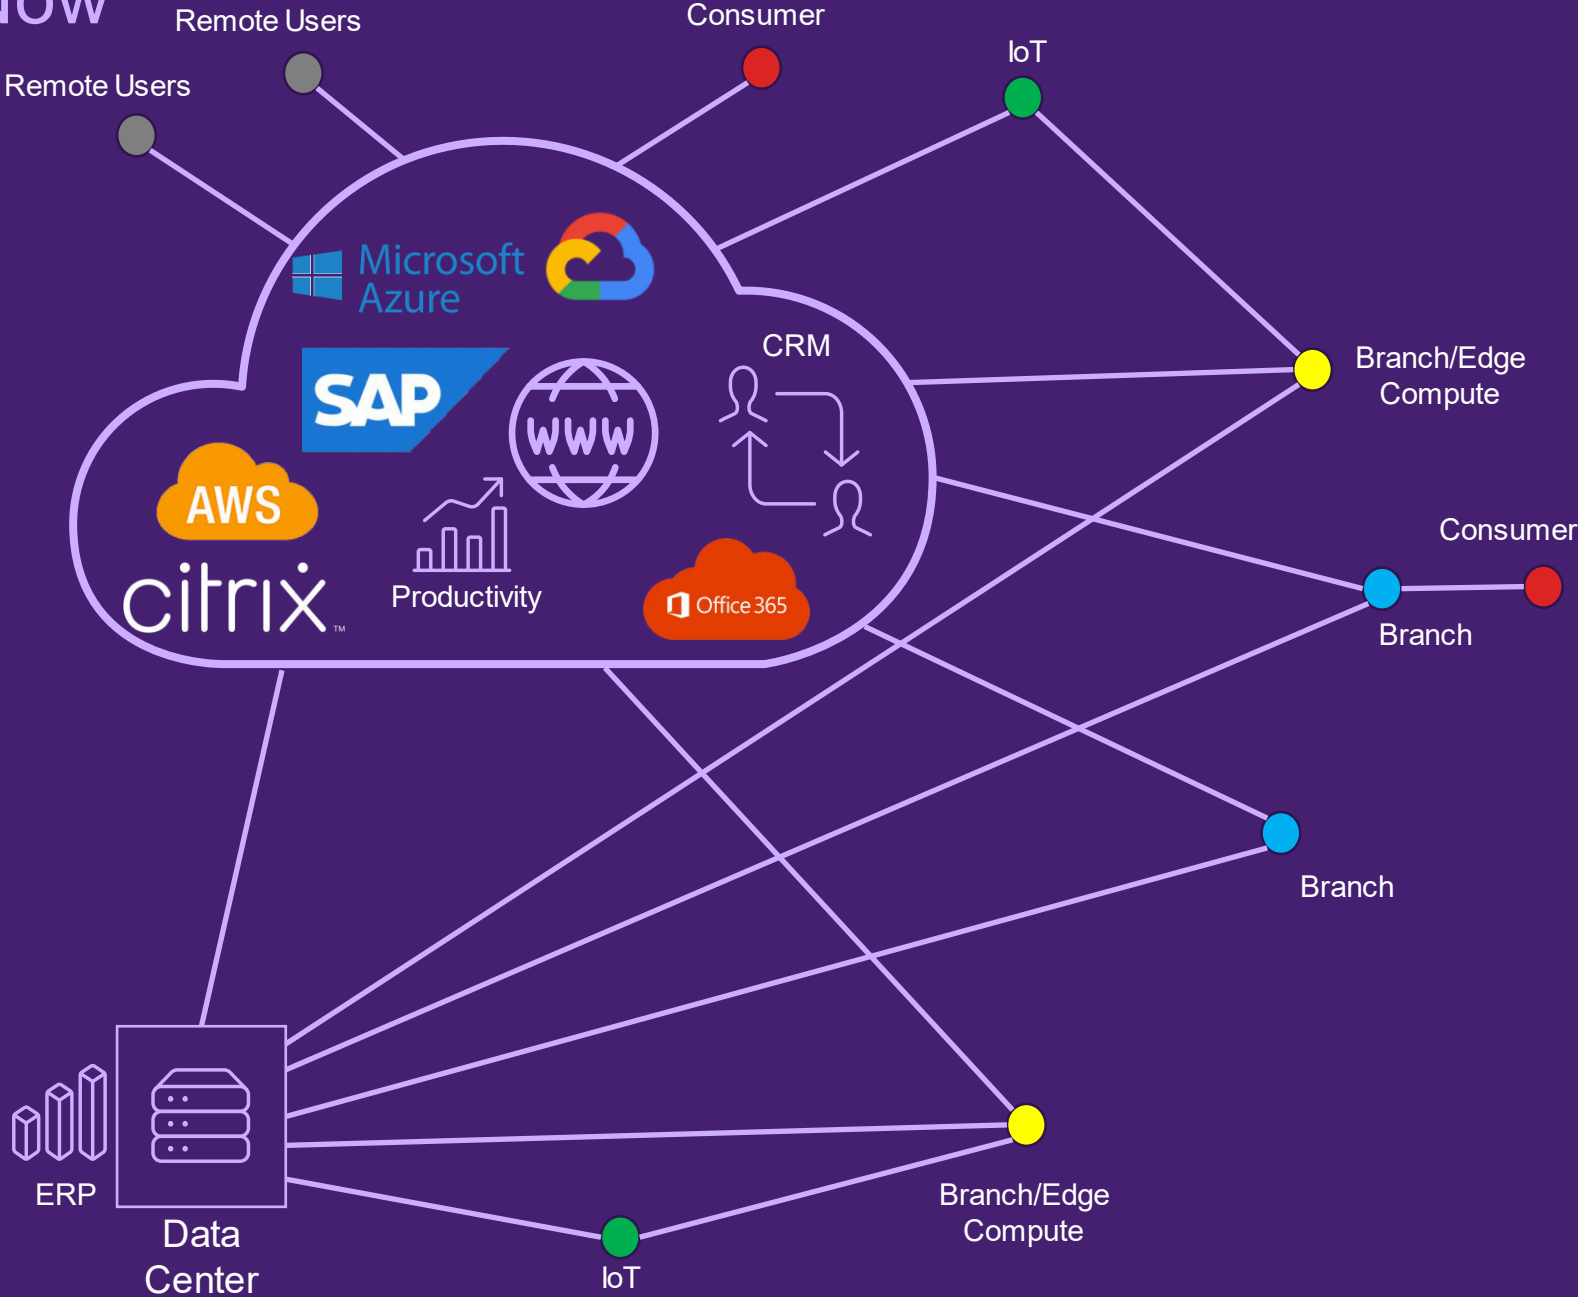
low

Remote Users

Consumer

IoT

Remote Users

Microsoft Azure

CRM

SAP

WWW

Branch/Edge Compute

AWS

citrix

Productivity

Office 365

Consumer

Branch

Branch

ERP

Data Center

Branch/Edge Compute

IoT